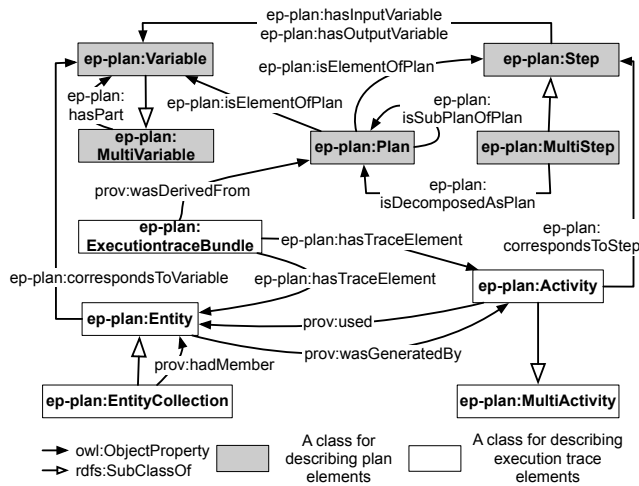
ep-plan:hasInputVariable
ep-plan:hasOutputVariable

ep-plan:Variable

ep-plan:isElementOfPlan

ep-plan:Step

ep-plan:
hasPart

ep-plan:isElementOfPlan

ep-plan:
isSubPlanOfPlan

ep-plan:
MultiVariable

ep-plan:Plan

ep-plan:MultiStep

prov:wasDerivedFrom

ep-plan:
isDecomposedAsPlan

ep-plan:
ExecutiontraceBundle

ep-plan:hasTraceElement

ep-plan:
correspondsToStep

ep-plan:correspondsToVariable

ep-plan:hasTraceElement

ep-plan:Activity

ep-plan:Entity

prov:used

prov:wasGeneratedBy

prov:hadMember

ep-plan:EntityCollection

ep-plan:MultiActivity

owl:ObjectProperty
rdfs:SubClassOf

A class for
describing plan
elements

A class for describing
execution trace
elements